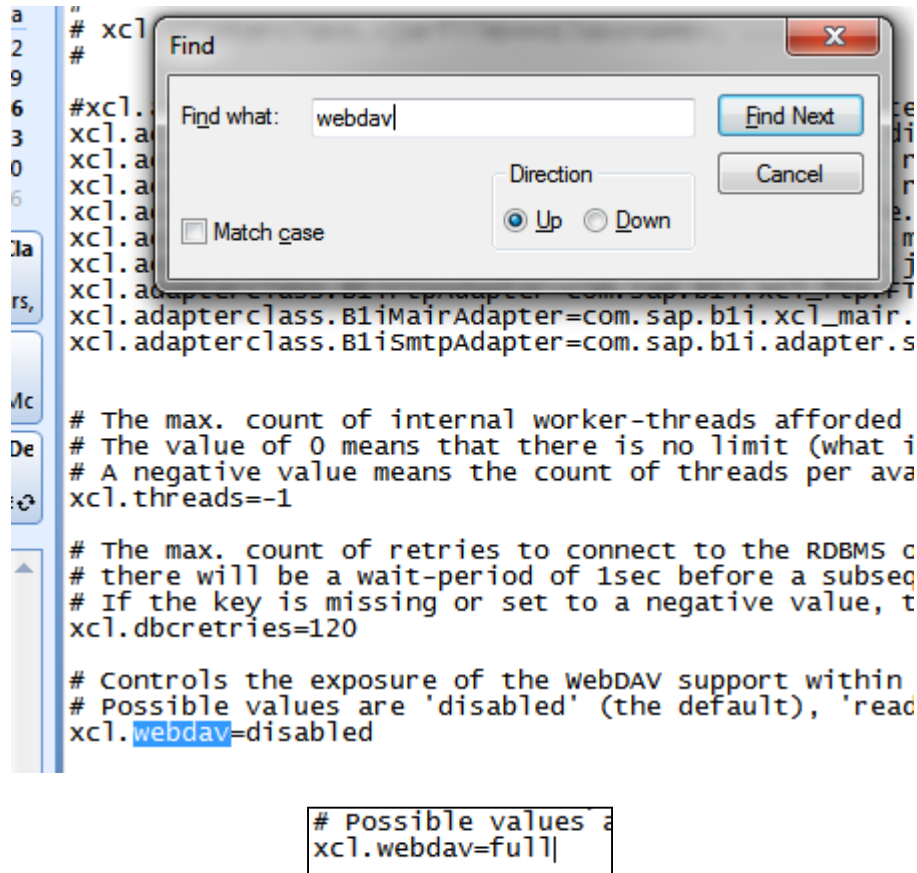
a
2
9
6
3
0
6
Cla
rs,
Mc
De

# xcl
#

#xcl.a
xcl.ad
xcl.ad
xcl.ad
xcl.ad
xcl.ad
xcl.ad
xcl.adapterclass.B1iFtpAdapter=com.sap.b1i.xcl_ftp.FT
xcl.adapterclass.B1iMairAdapter=com.sap.b1i.xcl_mair.
xcl.adapterclass.B1iSmtpAdapter=com.sap.b1i.adapter.s

Find
Find what: webdav
Find Next
Cancel
Direction
Up
Down
Match case

# The max. count of internal worker-threads afforded
# The value of 0 means that there is no limit (what i
# A negative value means the count of threads per ava
xcl.threads=-1

# The max. count of retries to connect to the RDBMS c
# there will be a wait-period of 1sec before a subseq
# If the key is missing or set to a negative value, t
xcl.dbcretries=120

# Controls the exposure of the WebDAV support within
# Possible values are 'disabled' (the default), 'read
xcl.webdav=disabled

# Possible values a
xcl.webdav=full